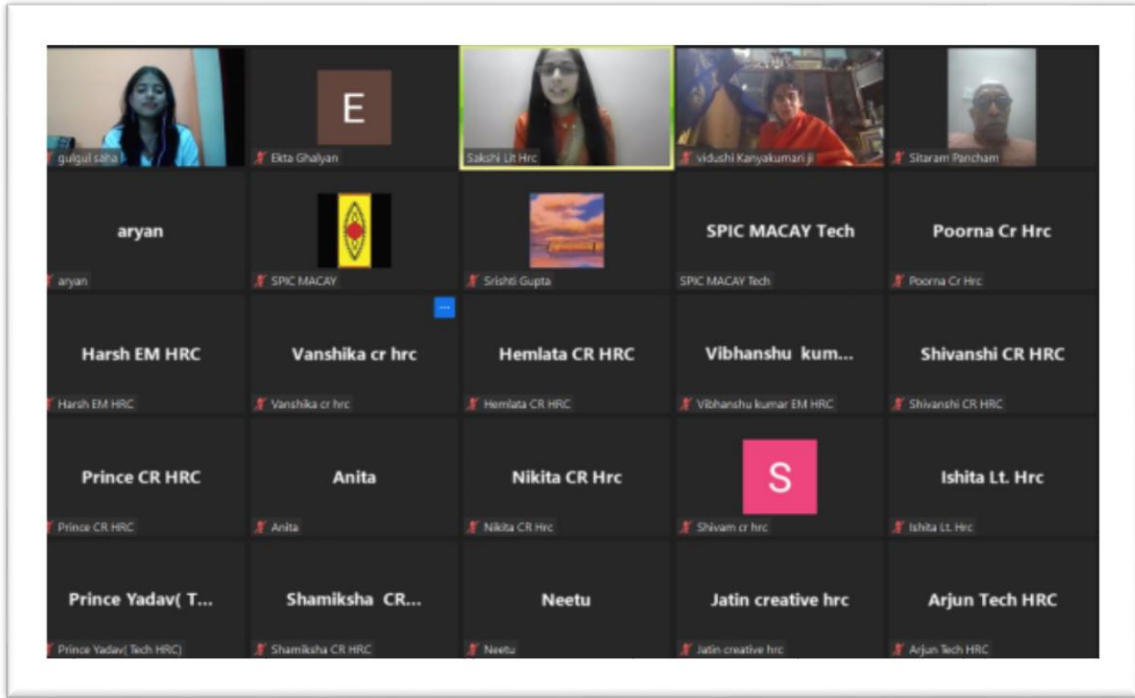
gulgul saha

E

Ekta Ghalyan

Sakshi Lit Hrc

vidushi Kanyakumari ji

Sitaram Pancham

aryan

aryan

SPIC MACAY

Srishti Gupta

SPIC MACAY Tech

SPIC MACAY Tech

Poorna Cr Hrc

Poorna Cr Hrc

Harsh EM HRC

Harsh EM HRC

Vanshika cr hrc

Vanshika cr hrc

Hemlata CR HRC

Hemlata CR HRC

Vibhanshu kum...

Vibhanshu kumar EM HRC

Shivanshi CR HRC

Shivanshi CR HRC

Prince CR HRC

Prince CR HRC

Anita

Anita

Nikita CR Hrc

Nikita CR Hrc

S

Shivam cr hrc

Ishita Lt. Hrc

Ishita Lt. Hrc

Prince Yadav( T...

Prince Yadav( Tech HRC)

Shamiksha CR...

Shamiksha CR HRC

Neetu

Neetu

Jatin creative hrc

Jatin creative hrc

Arjun Tech HRC

Arjun Tech HRC